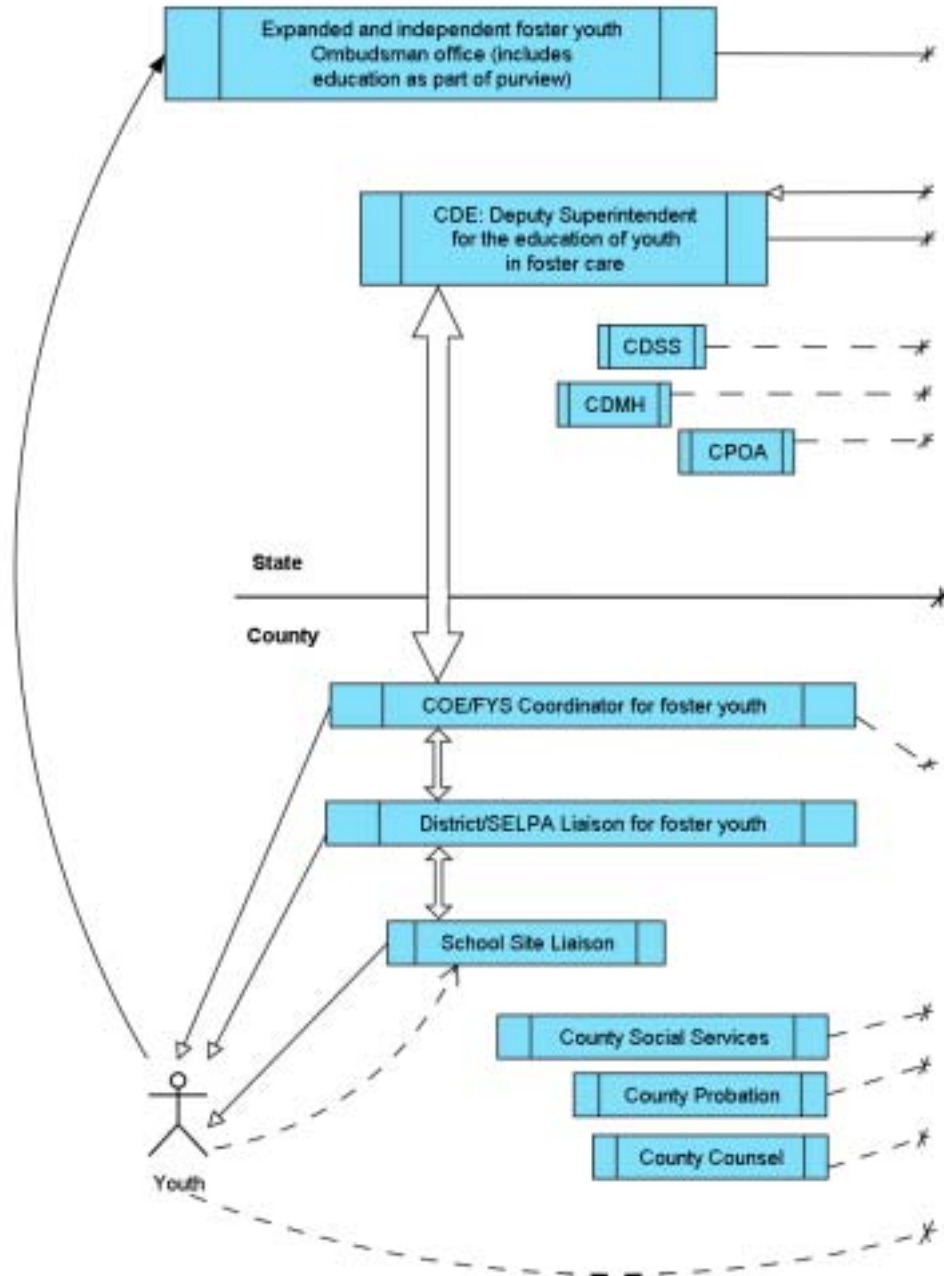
Expanded and independent foster youth Ombudsman office (includes education as part of purview)

CDE: Deputy Superintendent for the education of youth in foster care

CDSS

CDMH

CPOA

State

County

COE/FYS Coordinator for foster youth

District/SELPA Liaison for foster youth

School Site Liaison

County Social Services

County Probation

County Counsel

Youth